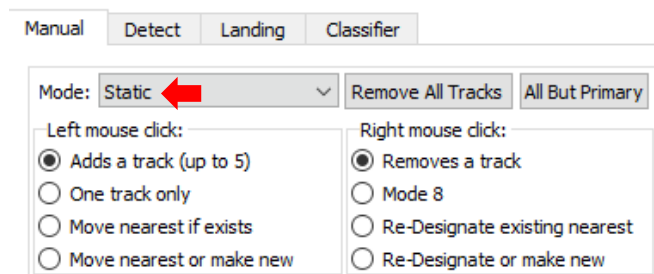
Manual Detect Landing Classifier

Mode: Static

Remove All Tracks

All But Primary

Left mouse click:

Adds a track (up to 5)

One track only

Move nearest if exists

Move nearest or make new

Right mouse click:

Removes a track

Mode 8

Re-Designate existing nearest

Re-Designate or make new